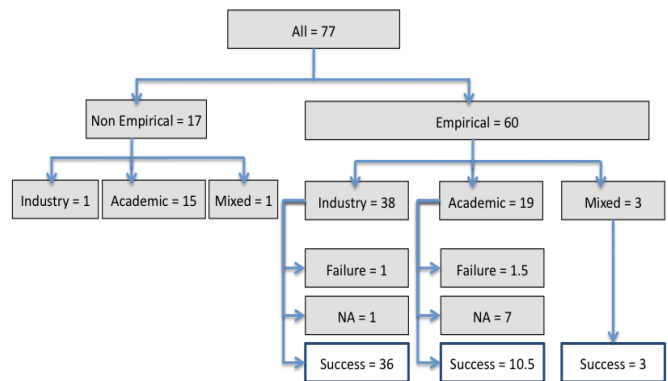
All = 77

Non Empirical = 17

Empirical = 60

Industry = 1

Academic = 15

Mixed = 1

Industry = 38

Academic = 19

Mixed = 3

Failure = 1

NA = 1

Success = 36

Failure = 1.5

NA = 7

Success = 10.5

Success = 3